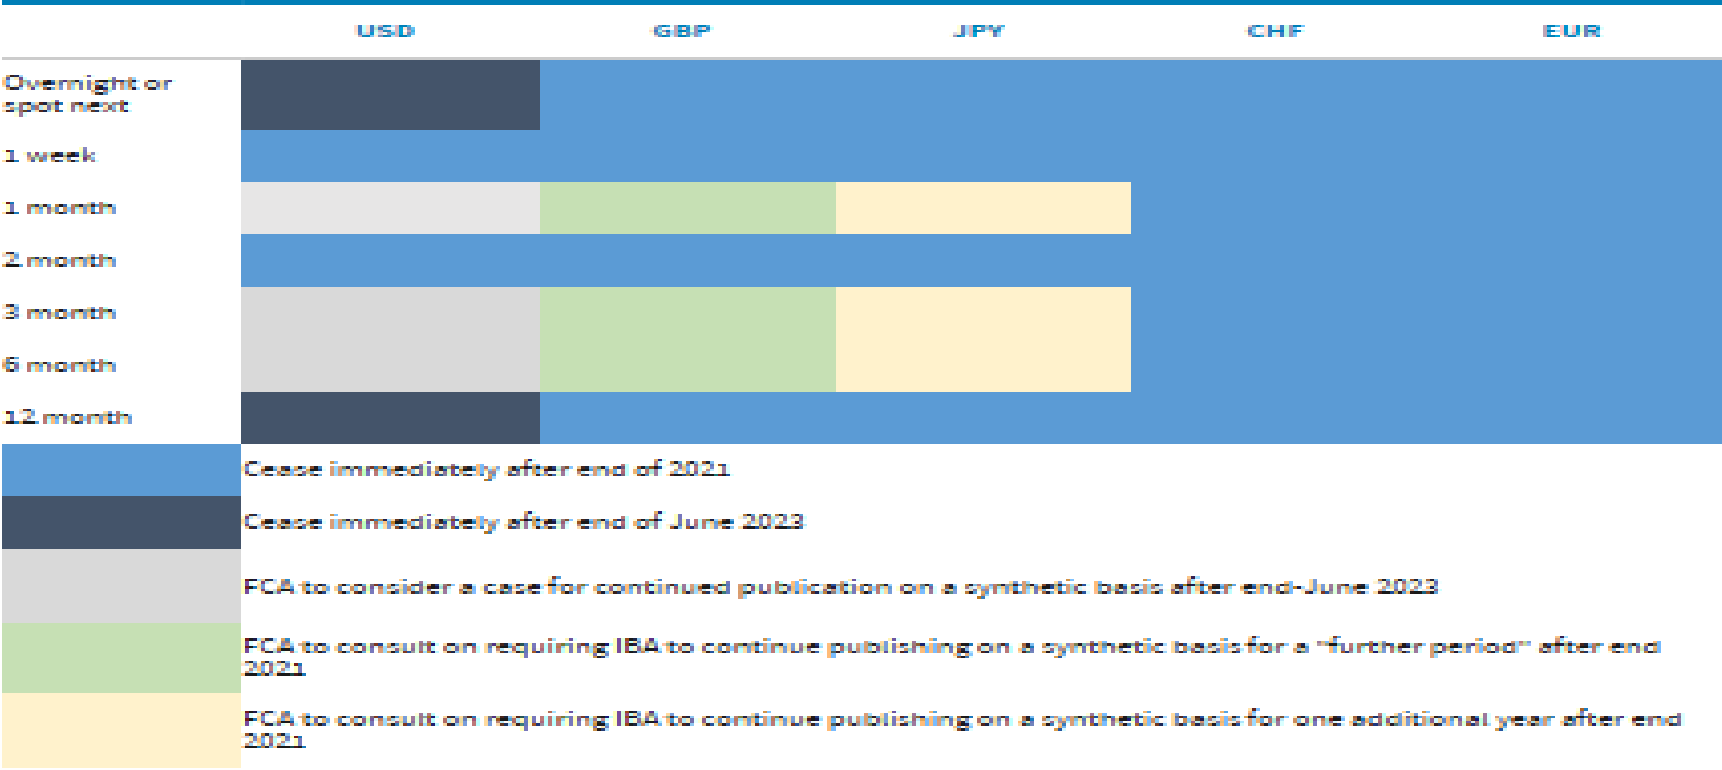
| | USD | GBP | JPY | CHF | EUR |
|---|---|---|---|---|---|
| Overnight or spot next | | | | | |
| 1 week | | | | | |
| 1 month | | | | | |
| 2 month | | | | | |
| 3 month | | | | | |
| 6 month | | | | | |
| 12 month | | | | | |

Cease immediately after end of 2021

Cease immediately after end of June 2023

FCA to consider a case for continued publication on a synthetic basis after end-June 2023

FCA to consult on requiring IBA to continue publishing on a synthetic basis for a "further period" after end 2021

FCA to consult on requiring IBA to continue publishing on a synthetic basis for one additional year after end 2021